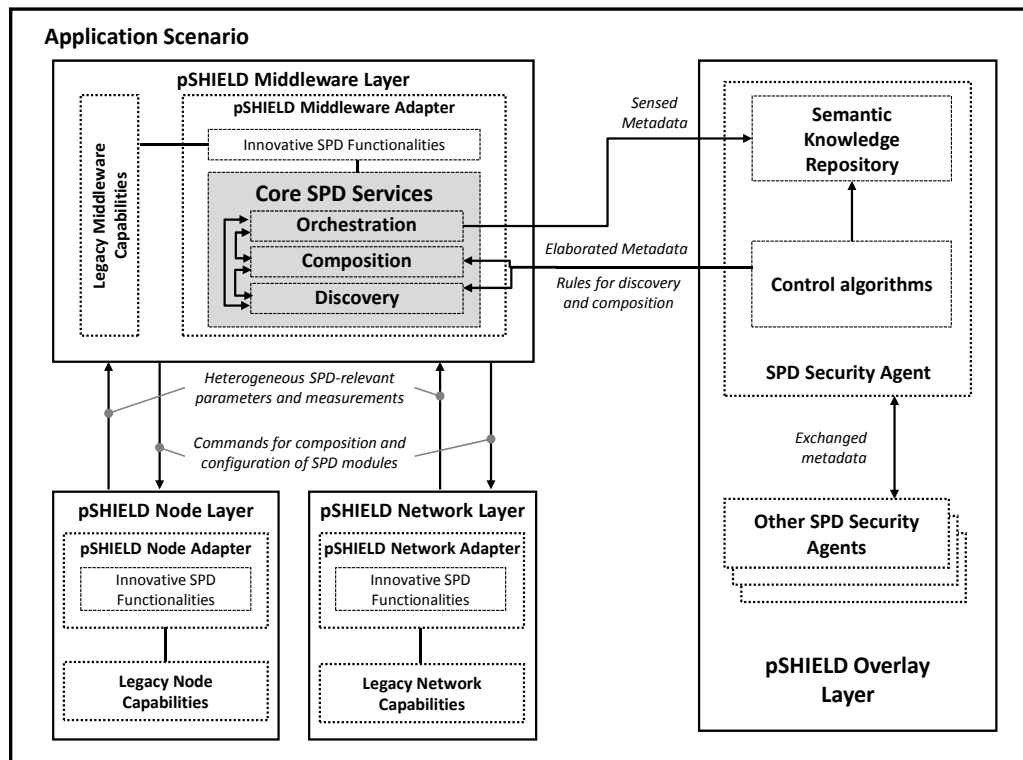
Application Scenario

pSHIELD Middleware Layer

Legacy Middleware Capabilities

pSHIELD Middleware Adapter

Innovative SPD Functionalities

Core SPD Services

Orchestration

Composition

Discovery

Sensed Metadata

Elaborated Metadata

Rules for discovery and composition

Semantic Knowledge Repository

Control algorithms

SPD Security Agent

Heterogeneous SPD-relevant parameters and measurements

Commands for composition and configuration of SPD modules

Exchanged metadata

Other SPD Security Agents

pSHIELD Node Layer

pSHIELD Node Adapter

Innovative SPD Functionalities

Legacy Node Capabilities

pSHIELD Network Layer

pSHIELD Network Adapter

Innovative SPD Functionalities

Legacy Network Capabilities

pSHIELD Overlay Layer